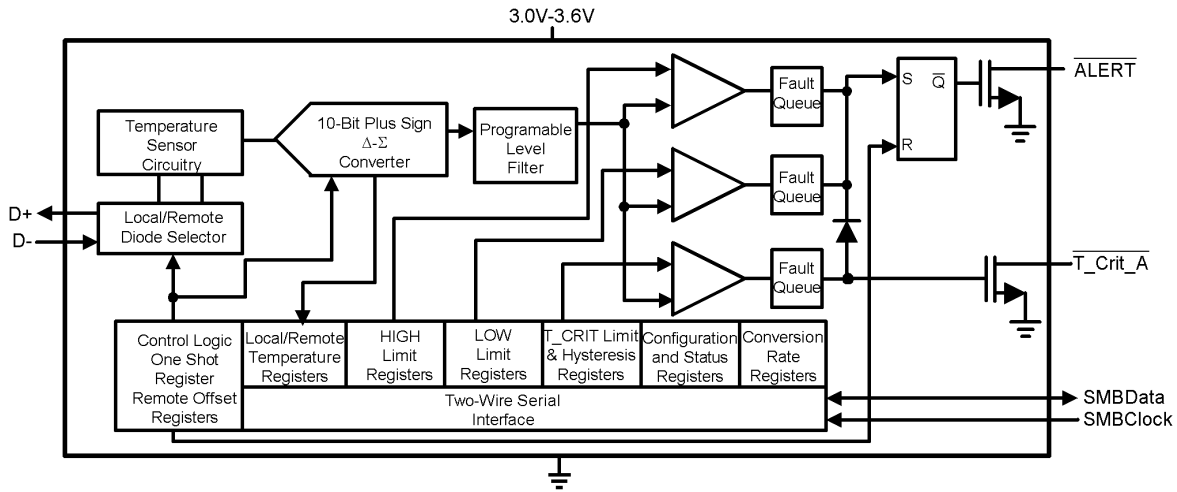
3.0V-3.6V

Temperature Sensor Circuitry

10-Bit Plus Sign $\Delta$-$\Sigma$ Converter

Programable Level Filter

Fault Queue

Fault Queue

Fault Queue

S $\overline{Q}$

R

$\overline{\text{ALERT}}$

$\overline{\text{T\_Crit\_A}}$

D+

D-

Local/Remote Diode Selector

Control Logic One Shot Register Remote Offset Registers

Local/Remote Temperature Registers

HIGH Limit Registers

LOW Limit Registers

T_CRIT Limit & Hysteresis Registers

Configuration and Status Registers

Conversion Rate Registers

Two-Wire Serial Interface

SMBData

SMBClock